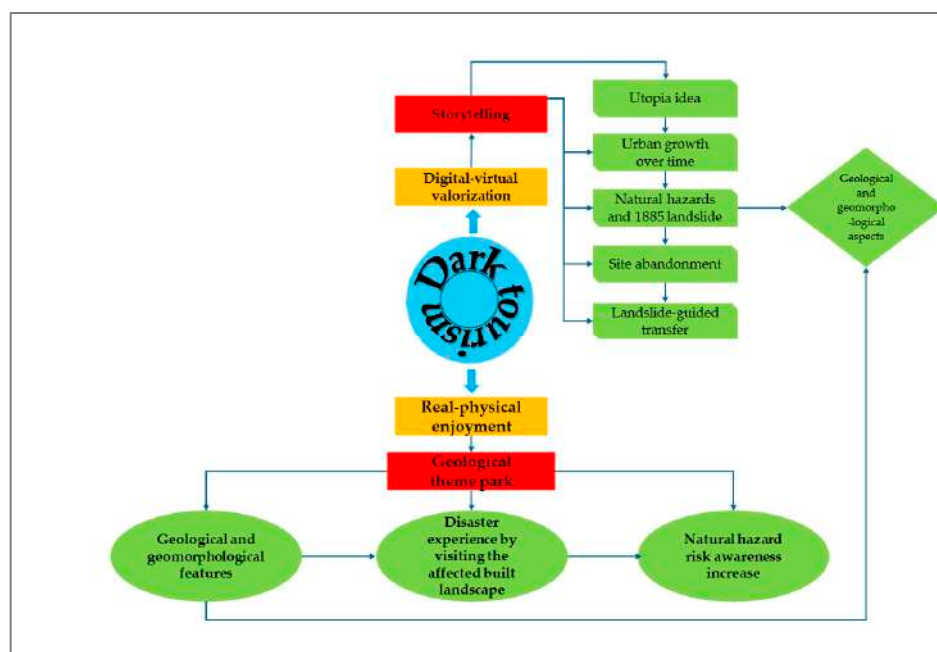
Storytelling

Digital-virtual valorization

Utopia idea

Urban growth over time

Natural hazards and 1885 landslide

Site abandonment

Landslide-guided transfer

Geological and geomorpho -logical aspects

Dark tourism

Real-physical enjoyment

Geological theme park

Geological and geomorphological features

Disaster experience by visiting the affected built landscape

Natural hazard risk awareness increase